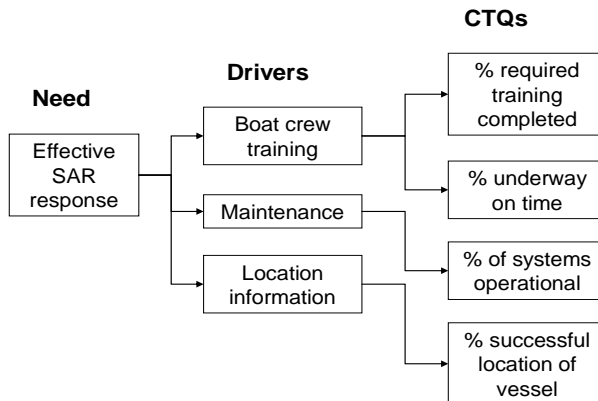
CTQs

Drivers

Need

Effective SAR response

Boat crew training

Maintenance

Location information

% required training completed

% underway on time

% of systems operational

% successful location of vessel